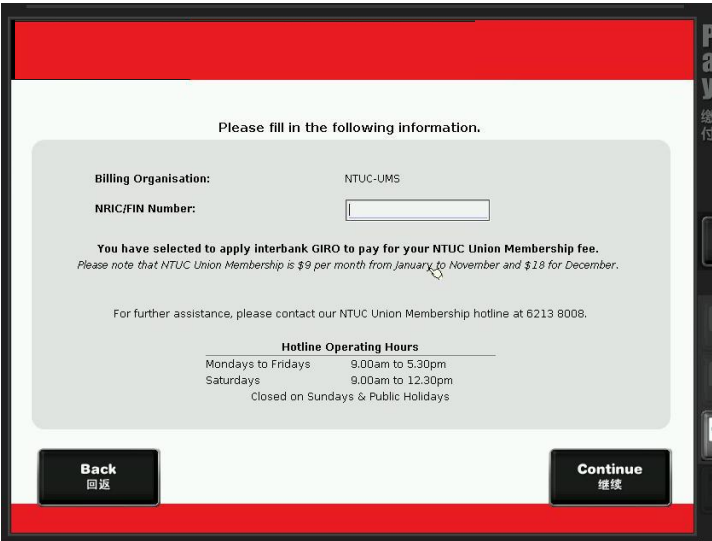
Please fill in the following information.

Billing Organisation: NTUC-UMS

NRIC/FIN Number:

You have selected to apply interbank GIRO to pay for your NTUC Union Membership fee.
Please note that NTUC Union Membership is $9 per month from January to November and $18 for December.

For further assistance, please contact our NTUC Union Membership hotline at 6213 8008.

Hotline Operating Hours

| Mondays to Fridays | 9.00am to 5.30pm |
|---|---|
| Saturdays | 9.00am to 12.30pm |

Closed on Sundays & Public Holidays

Back
回返

Continue
继续